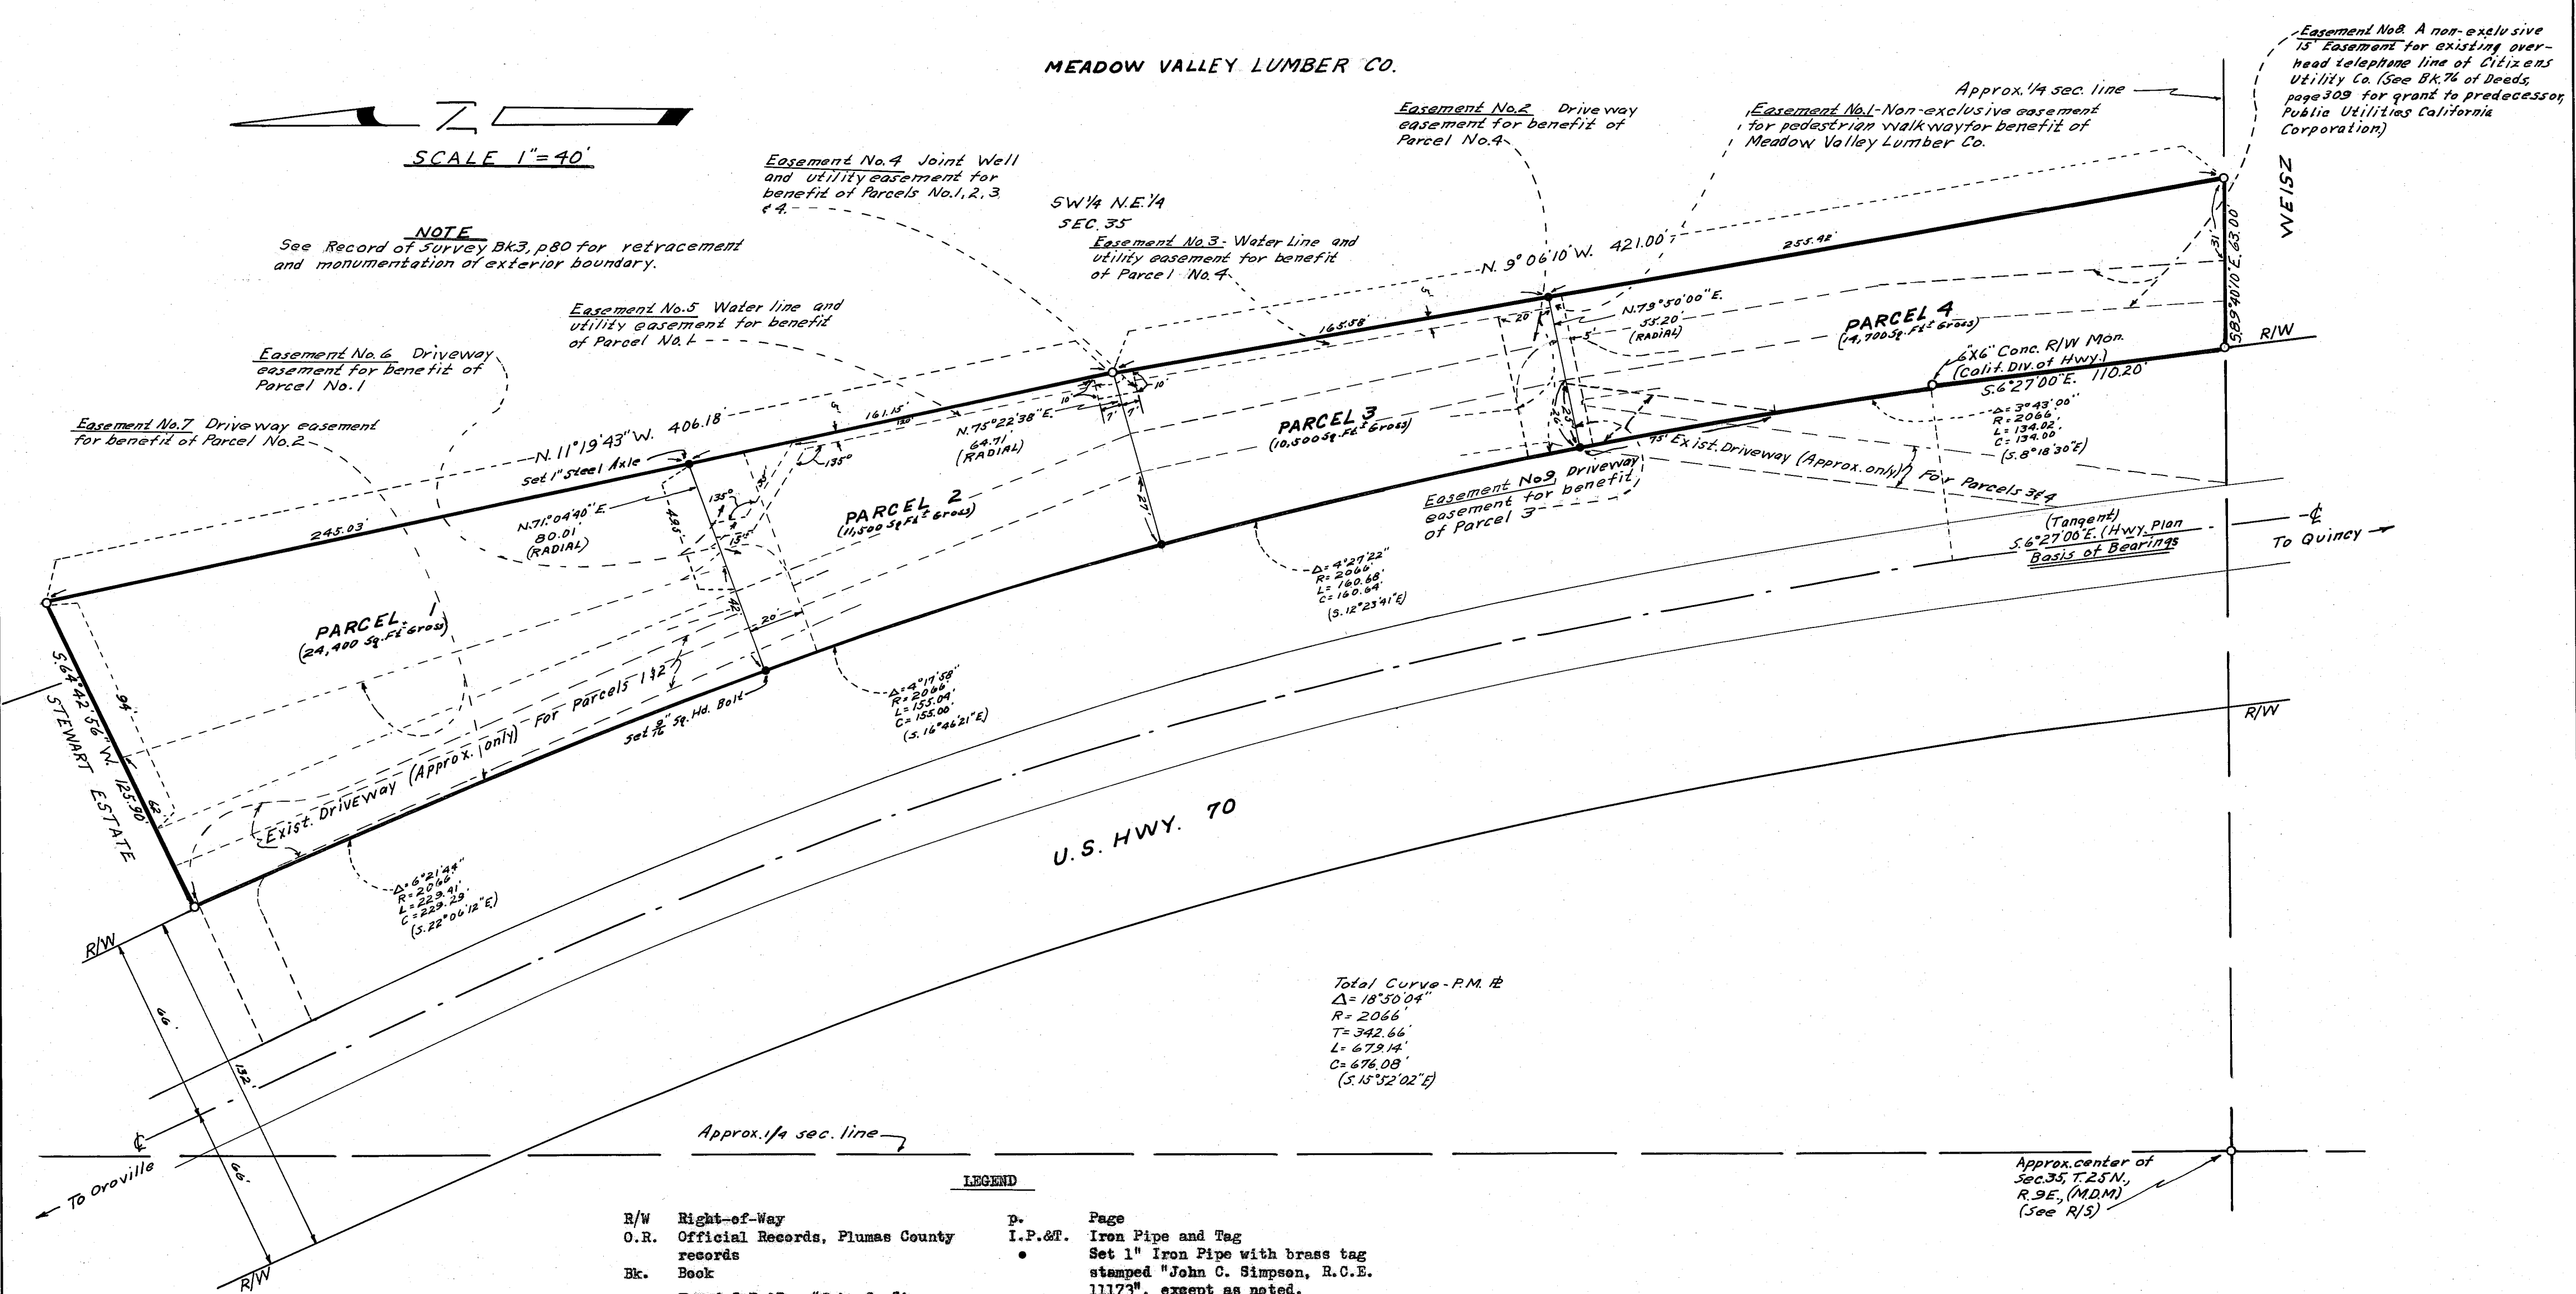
MEADOW VALLEY LUMBER CO.

N

SCALE 1"=40'

NOTE
See Record of Survey Bk3, p80 for retracement and monumentation of exterior boundary.

Easement No.8 A non-exclusive 15' Easement for existing overhead telephone line of Citizens Utility Co. (See Bk.76 of Deeds, page 309 for grant to predecessor, Public Utilities California Corporation)

Approx. 1/4 sec. line

Easement No.1-Non-exclusive easement for pedestrian walkway for benefit of Meadow Valley Lumber Co.

Easement No.2 Driveway easement for benefit of Parcel No.4

Easement No.4 Joint Well and utility easement for benefit of Parcels No.1, 2, 3 & 4.

SW1/4 N.E.1/4 SEC. 35

Easement No.3- Water Line and utility easement for benefit of Parcel No.4

Easement No.5 Water line and utility easement for benefit of Parcel No.1

Easement No.6 Driveway easement for benefit of Parcel No.1

Easement No.7 Driveway easement for benefit of Parcel No.2

WEISZ

N. 9°06'10" W. 421.00'

255.42'

S.89°40'10"E. 63.00'

31'

R/W

N.79°50'00"E. 55.20' (RADIAL)

20' 20'

5'

PARCEL 4 (14,700 Sq.Ft.± Gross)

6"X6" Conc. R/W Mon. (Calif. Div. of Hwy.)

S.6°27'00"E. 110.20'

Δ=3°43'00" R=2066' L=134.02' C=134.00' (S.8°18'30"E)

165.58'

10' 10'

7' 7'

PARCEL 3 (10,500 Sq.Ft.± Gross)

15' Exist. Driveway (Approx. only) For Parcels 3 & 4

Easement No.9 Driveway easement for benefit of Parcel 3

N. 11°19'43" W. 406.18'

Set 1" Steel Axle

161.15'

120'

N.75°22'38"E. 64.71' (RADIAL)

135°

9'

27'

N.71°04'40"E. 80.01' (RADIAL)

49.5'

135°

135°

PARCEL 2 (11,500 Sq.Ft.± Gross)

Δ=4°27'22" R=2066' L=160.68' C=160.64' (S.12°23'41"E)

(Tangent) S.6°27'00"E. (Hwy. Plan Basis of Bearings

℄

To Quincy

245.03'

PARCEL 1 (24,400 Sq.Ft.± Gross)

42'

20'

Exist. Driveway (Approx. only) For Parcels 1 & 2

Set 3/8" Sq. Hd. Bolt

Δ=4°17'58" R=2066' L=155.04' C=155.00' (S.16°46'21"E)

S.64°42'56"W. 125.90'

94'

STEWART ESTATE

62'

Δ=6°21'44" R=2066' L=229.41' C=229.29' (S.22°06'12"E)

U.S. HWY. 70

R/W

R/W

66'

132'

66'

℄

To Oroville

R/W

Total Curve-P.M. ℄
Δ=18°50'04"
R=2066'
T=342.66'
L=679.14'
C=676.08'
(S.15°52'02"E)

Approx. 1/4 sec. line

Approx. center of Sec.35, T.25N., R.9E., (M.D.M) (See R/S)

LEGEND

R/W Right-of-Way
O.R. Official Records, Plumas County records
Bk. Book

p. Page
I.P.&T. Iron Pipe and Tag
● Set 1" Iron Pipe with brass tag stamped "John C. Simpson, R.C.E. 11173", except as noted.